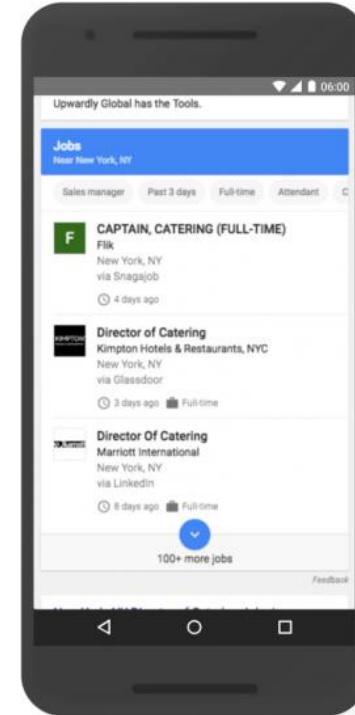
06:00

Upwardly Global has the Tools.

Jobs
Near New York, NY

Sales manager Past 3 days Full-time Attendant C

F
CAPTAIN, CATERING (FULL-TIME)
Flik
New York, NY
via Snagajob
4 days ago

KIMPTON
Director of Catering
Kimpton Hotels & Restaurants, NYC
New York, NY
via Glassdoor
3 days ago Full-time

Marriott
Director Of Catering
Marriott International
New York, NY
via LinkedIn
8 days ago Full-time

100+ more jobs

Feedback

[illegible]